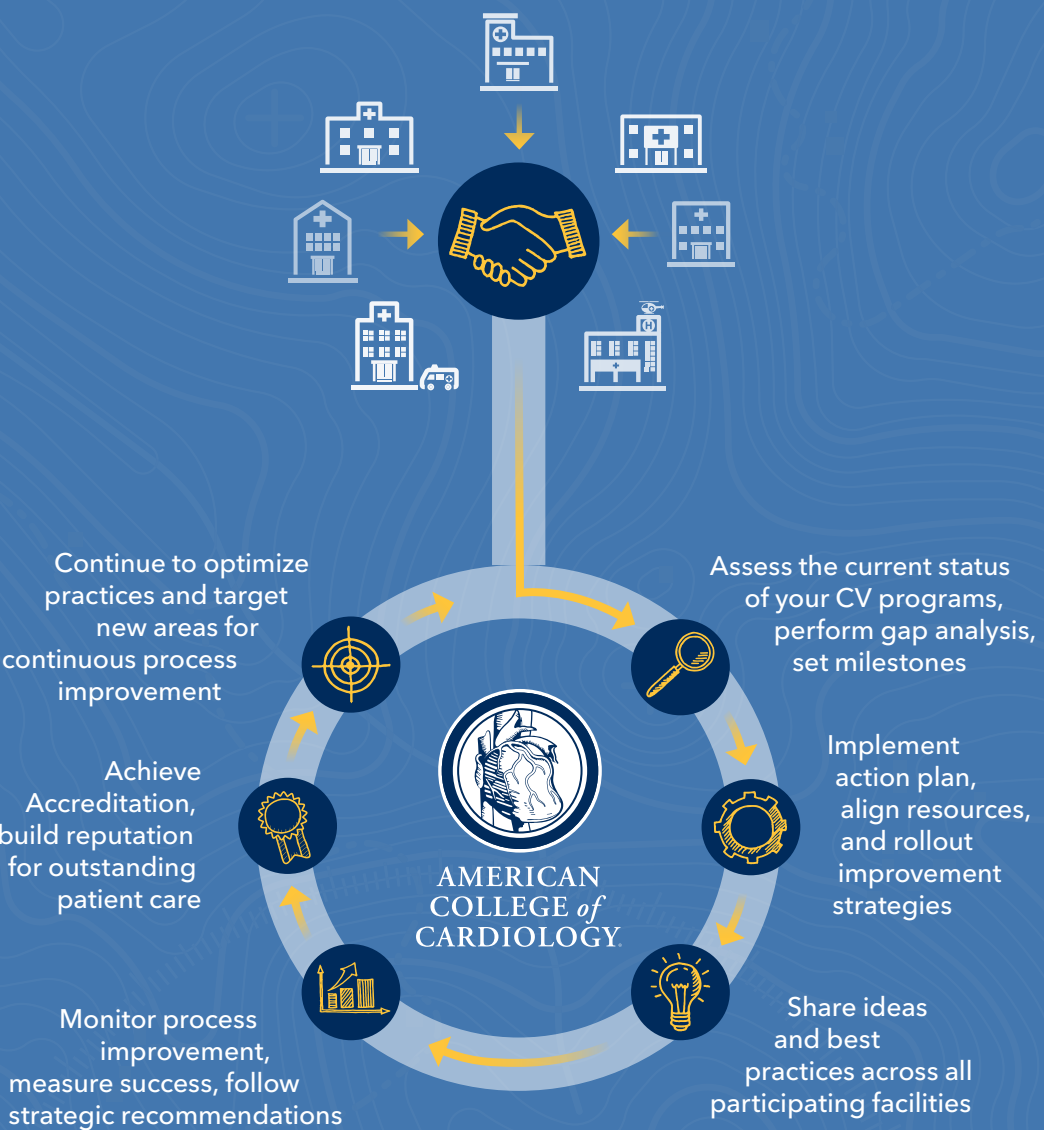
Assess the current status of your CV programs, perform gap analysis, set milestones

Implement action plan, align resources, and rollout improvement strategies

Share ideas and best practices across all participating facilities

Monitor process improvement, measure success, follow strategic recommendations

Achieve Accreditation, build reputation for outstanding patient care

Continue to optimize practices and target new areas for continuous process improvement

AMERICAN COLLEGE of CARDIOLOGY.